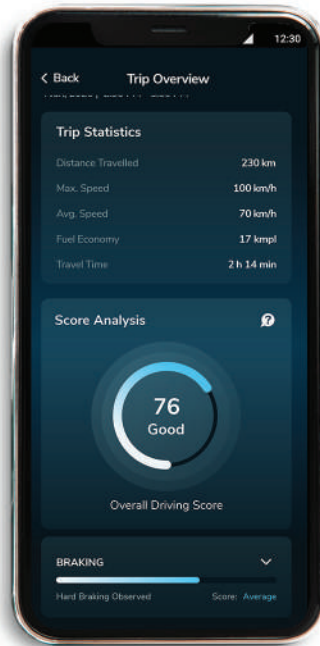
12:30

< Back Trip Overview

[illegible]

Trip Statistics

| | |
|---|---|
| Distance Travelled | 230 km |
| Max. Speed | 100 km/h |
| Avg. Speed | 70 km/h |
| Fuel Economy | 17 kmpl |
| Travel Time | 2 h 14 min |

Score Analysis

76
Good

Overall Driving Score

BRAKING

Hard Braking Observed Score: Average